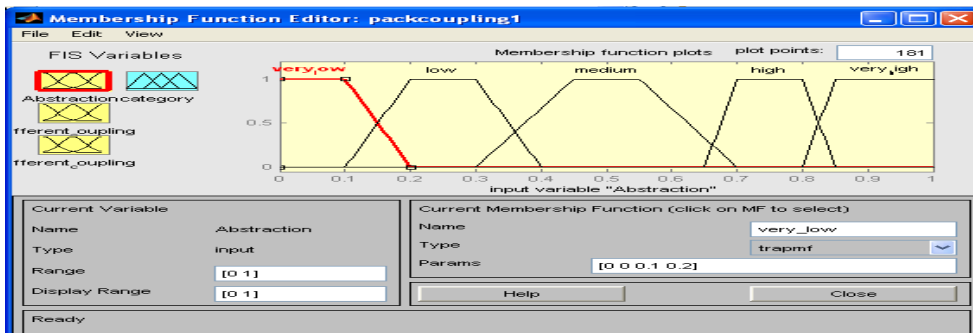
Membership Function Editor: packcoupling1

File Edit View

FIS Variables

Abstraction category

fferent_oupling

fferent_oupling

Membership function plots

plot points: 181

very_ow low medium high very_igh

1

0.5

0

0 0.1 0.2 0.3 0.4 0.5 0.6 0.7 0.8 0.9 1

input variable "Abstraction"

Current Variable

Name Abstraction

Type input

Range [0 1]

Display Range [0 1]

Current Membership Function (click on MF to select)

Name very_low

Type trapmf

Params [0 0 0.1 0.2]

Help

Close

Ready